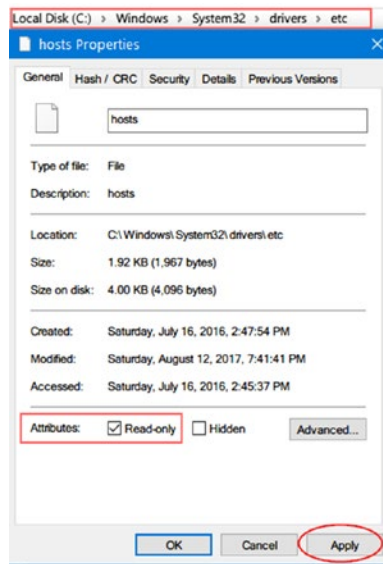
Local Disk (C:) > Windows > System32 > drivers > etc

hosts Properties

General | Hash / CRC | Security | Details | Previous Versions

hosts

Type of file: File

Description: hosts

Location: C:\Windows\System32\drivers\etc

Size: 1.92 KB (1,967 bytes)

Size on disk: 4.00 KB (4,096 bytes)

Created: Saturday, July 16, 2016, 2:47:54 PM

Modified: Saturday, August 12, 2017, 7:41:41 PM

Accessed: Saturday, July 16, 2016, 2:45:37 PM

Attributes: Read-only Hidden Advanced...

OK Cancel Apply